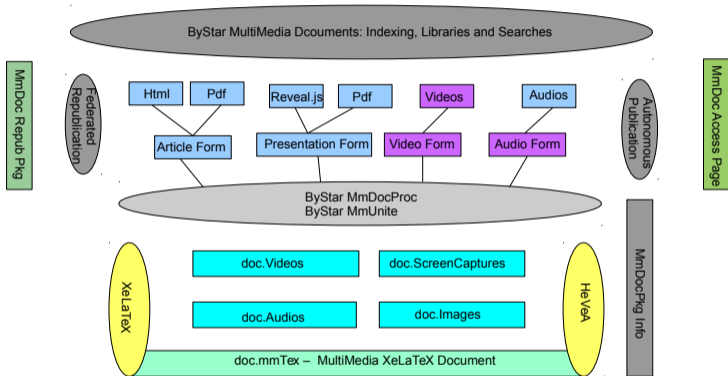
ByStar MultiMedia Dcouments: Indexing, Libraries and Searches

MmDoc Repub Pkg

Federated Republication

Html

Pdf

Article Form

Reveal.js

Pdf

Presentation Form

Videos

Video Form

Audios

Audio Form

Autonomous Publication

MmDoc Access Page

ByStar MmDocProc
ByStar MmUnite

MmDocPkg Info

XeLaTeX

doc.Videos

doc.ScreenCaptures

doc.Audios

doc.Images

HeVeA

doc.mmTex – MultiMedia XeLaTeX Document